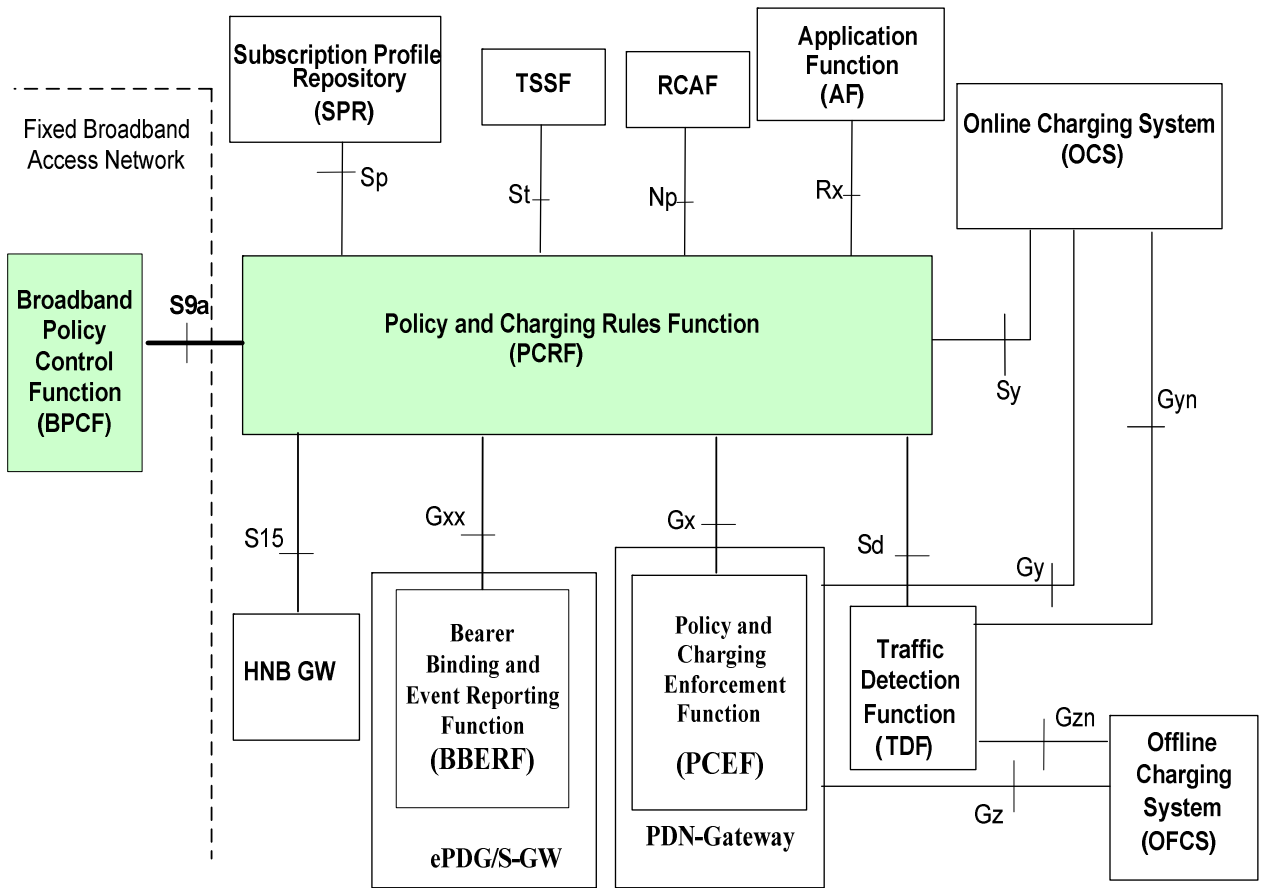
Fixed Broadband Access Network

Subscription Profile Repository (SPR)

TSSF

RCAF

Application Function (AF)

Online Charging System (OCS)

Sp

St

Np

Rx

Broadband Policy Control Function (BPCF)

S9a

Policy and Charging Rules Function (PCRF)

Sy

Gyn

S15

Gxx

Gx

Sd

Gy

HNB GW

Bearer Binding and Event Reporting Function (BBERF)

Policy and Charging Enforcement Function (PCEF)

Traffic Detection Function (TDF)

Gzn

Gz

Offline Charging System (OFCS)

ePDG/S-GW

PDN-Gateway